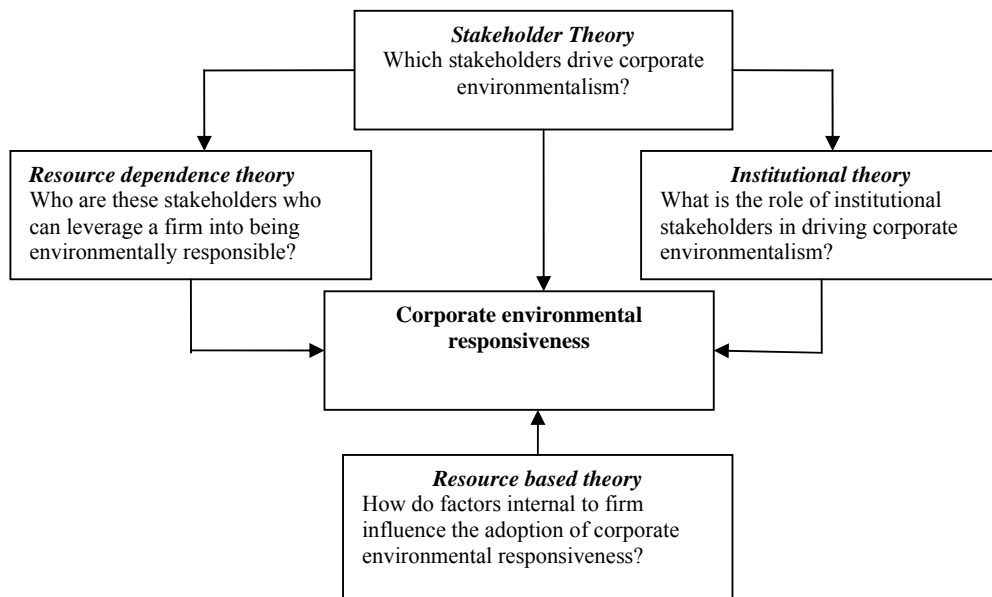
Stakeholder Theory
Which stakeholders drive corporate environmentalism?

Resource dependence theory
Who are these stakeholders who can leverage a firm into being environmentally responsible?

Institutional theory
What is the role of institutional stakeholders in driving corporate environmentalism?

Corporate environmental responsiveness

Resource based theory
How do factors internal to firm influence the adoption of corporate environmental responsiveness?